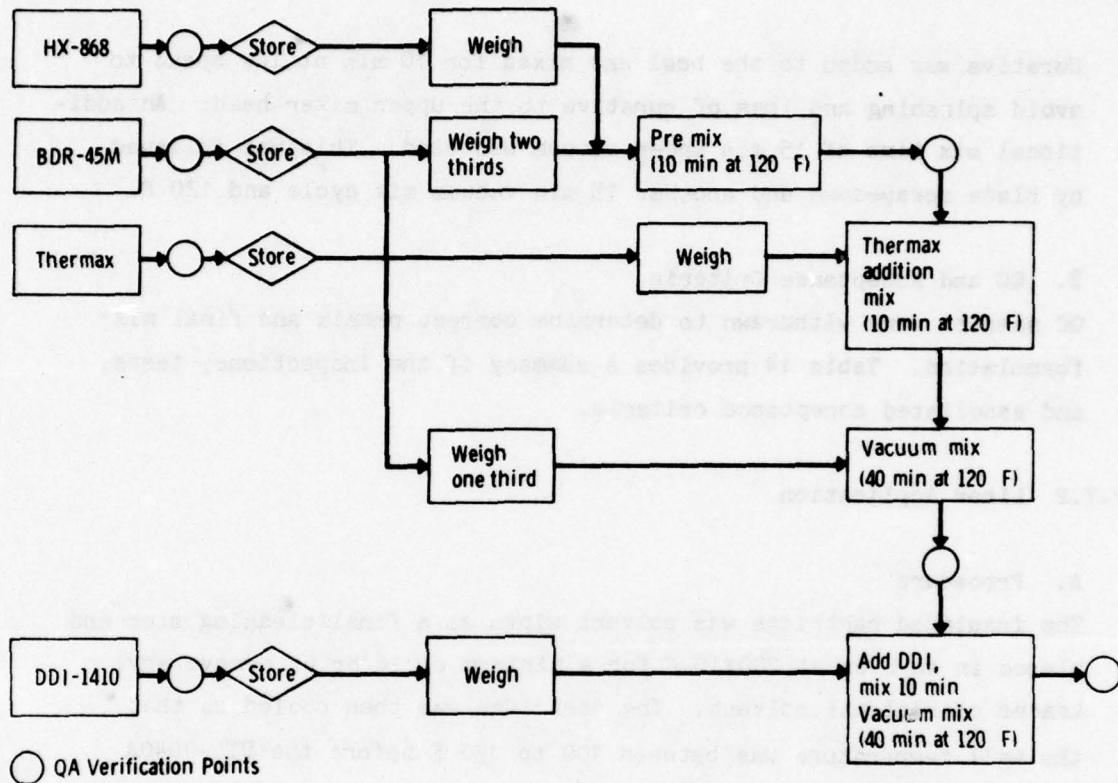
HX-868

Store

Weigh

BDR-45M

Store

Weigh two thirds

Pre mix (10 min at 120 F)

Thermax

Store

Weigh

Thermax addition mix (10 min at 120 F)

Weigh one third

Vacuum mix (40 min at 120 F)

DDI-1410

Store

Weigh

Add DDI, mix 10 min Vacuum mix (40 min at 120 F)

QA Verification Points